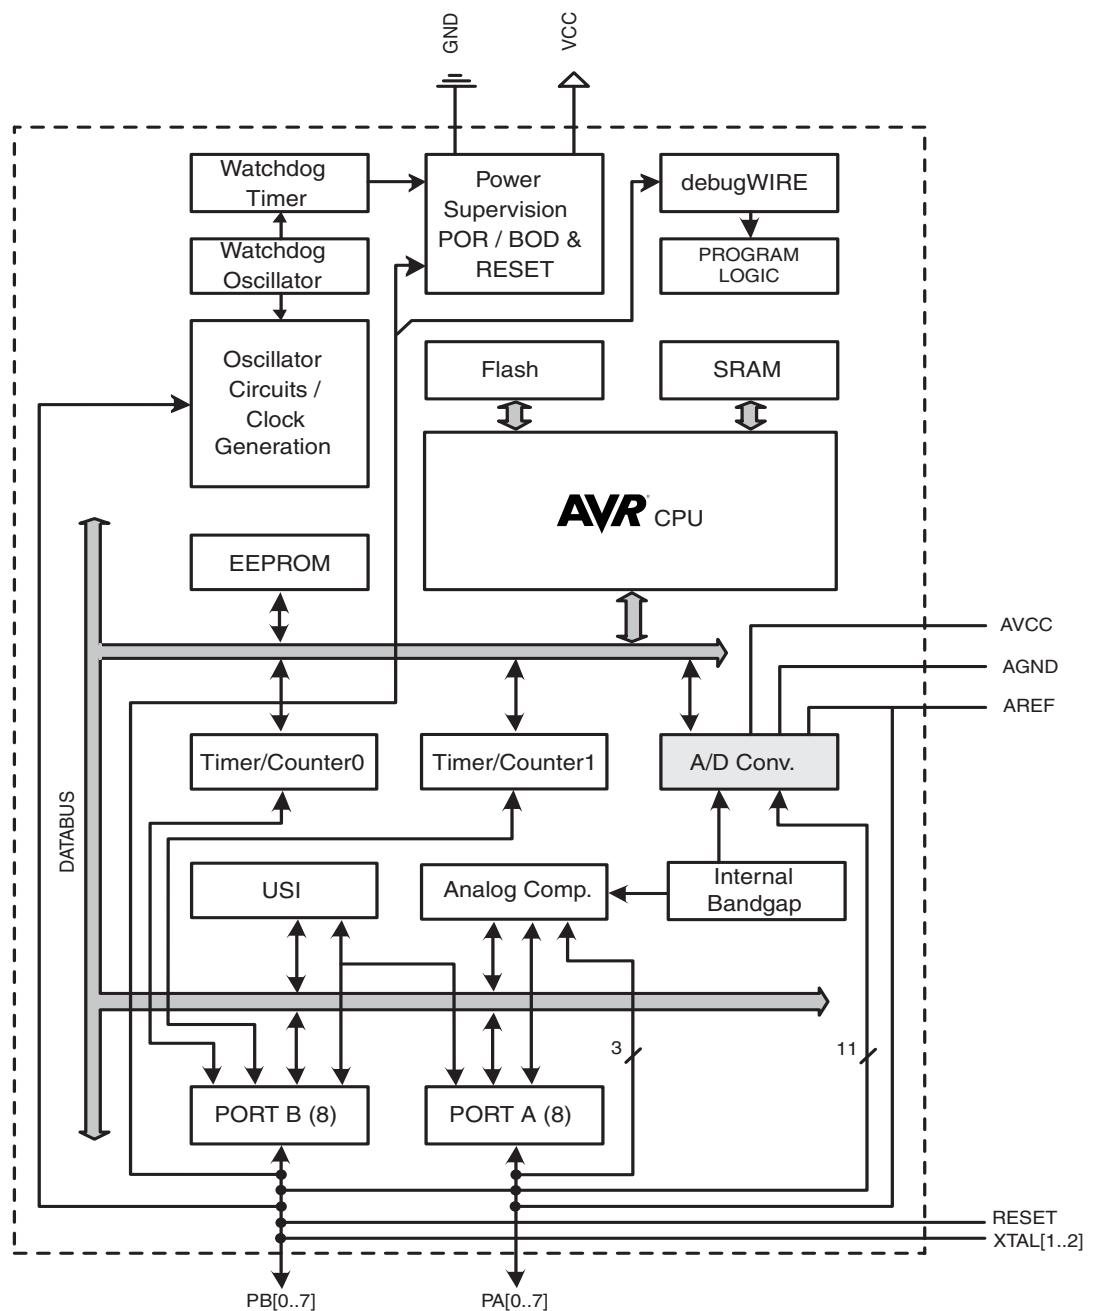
GND

VCC

Watchdog Timer

Power Supervision POR / BOD & RESET

debugWIRE

Watchdog Oscillator

PROGRAM LOGIC

Oscillator Circuits / Clock Generation

Flash

SRAM

AVR CPU

EEPROM

AVCC

AGND

AREF

DATABUS

Timer/Counter0

Timer/Counter1

A/D Conv.

USI

Analog Comp.

Internal Bandgap

3

11

PORT B (8)

PORT A (8)

RESET

XTAL[1..2]

PB[0..7]

PA[0..7]